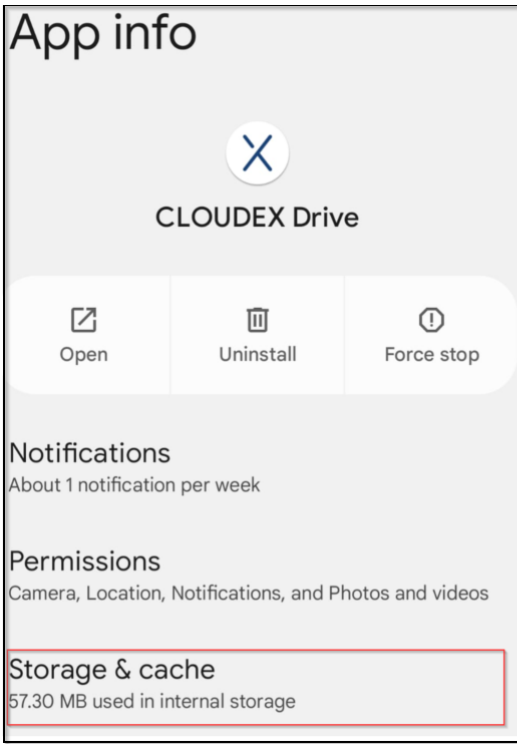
App info

CLOUDEX Drive

Open

Uninstall

Force stop

Notifications
About 1 notification per week

Permissions
Camera, Location, Notifications, and Photos and videos

Storage & cache
57.30 MB used in internal storage